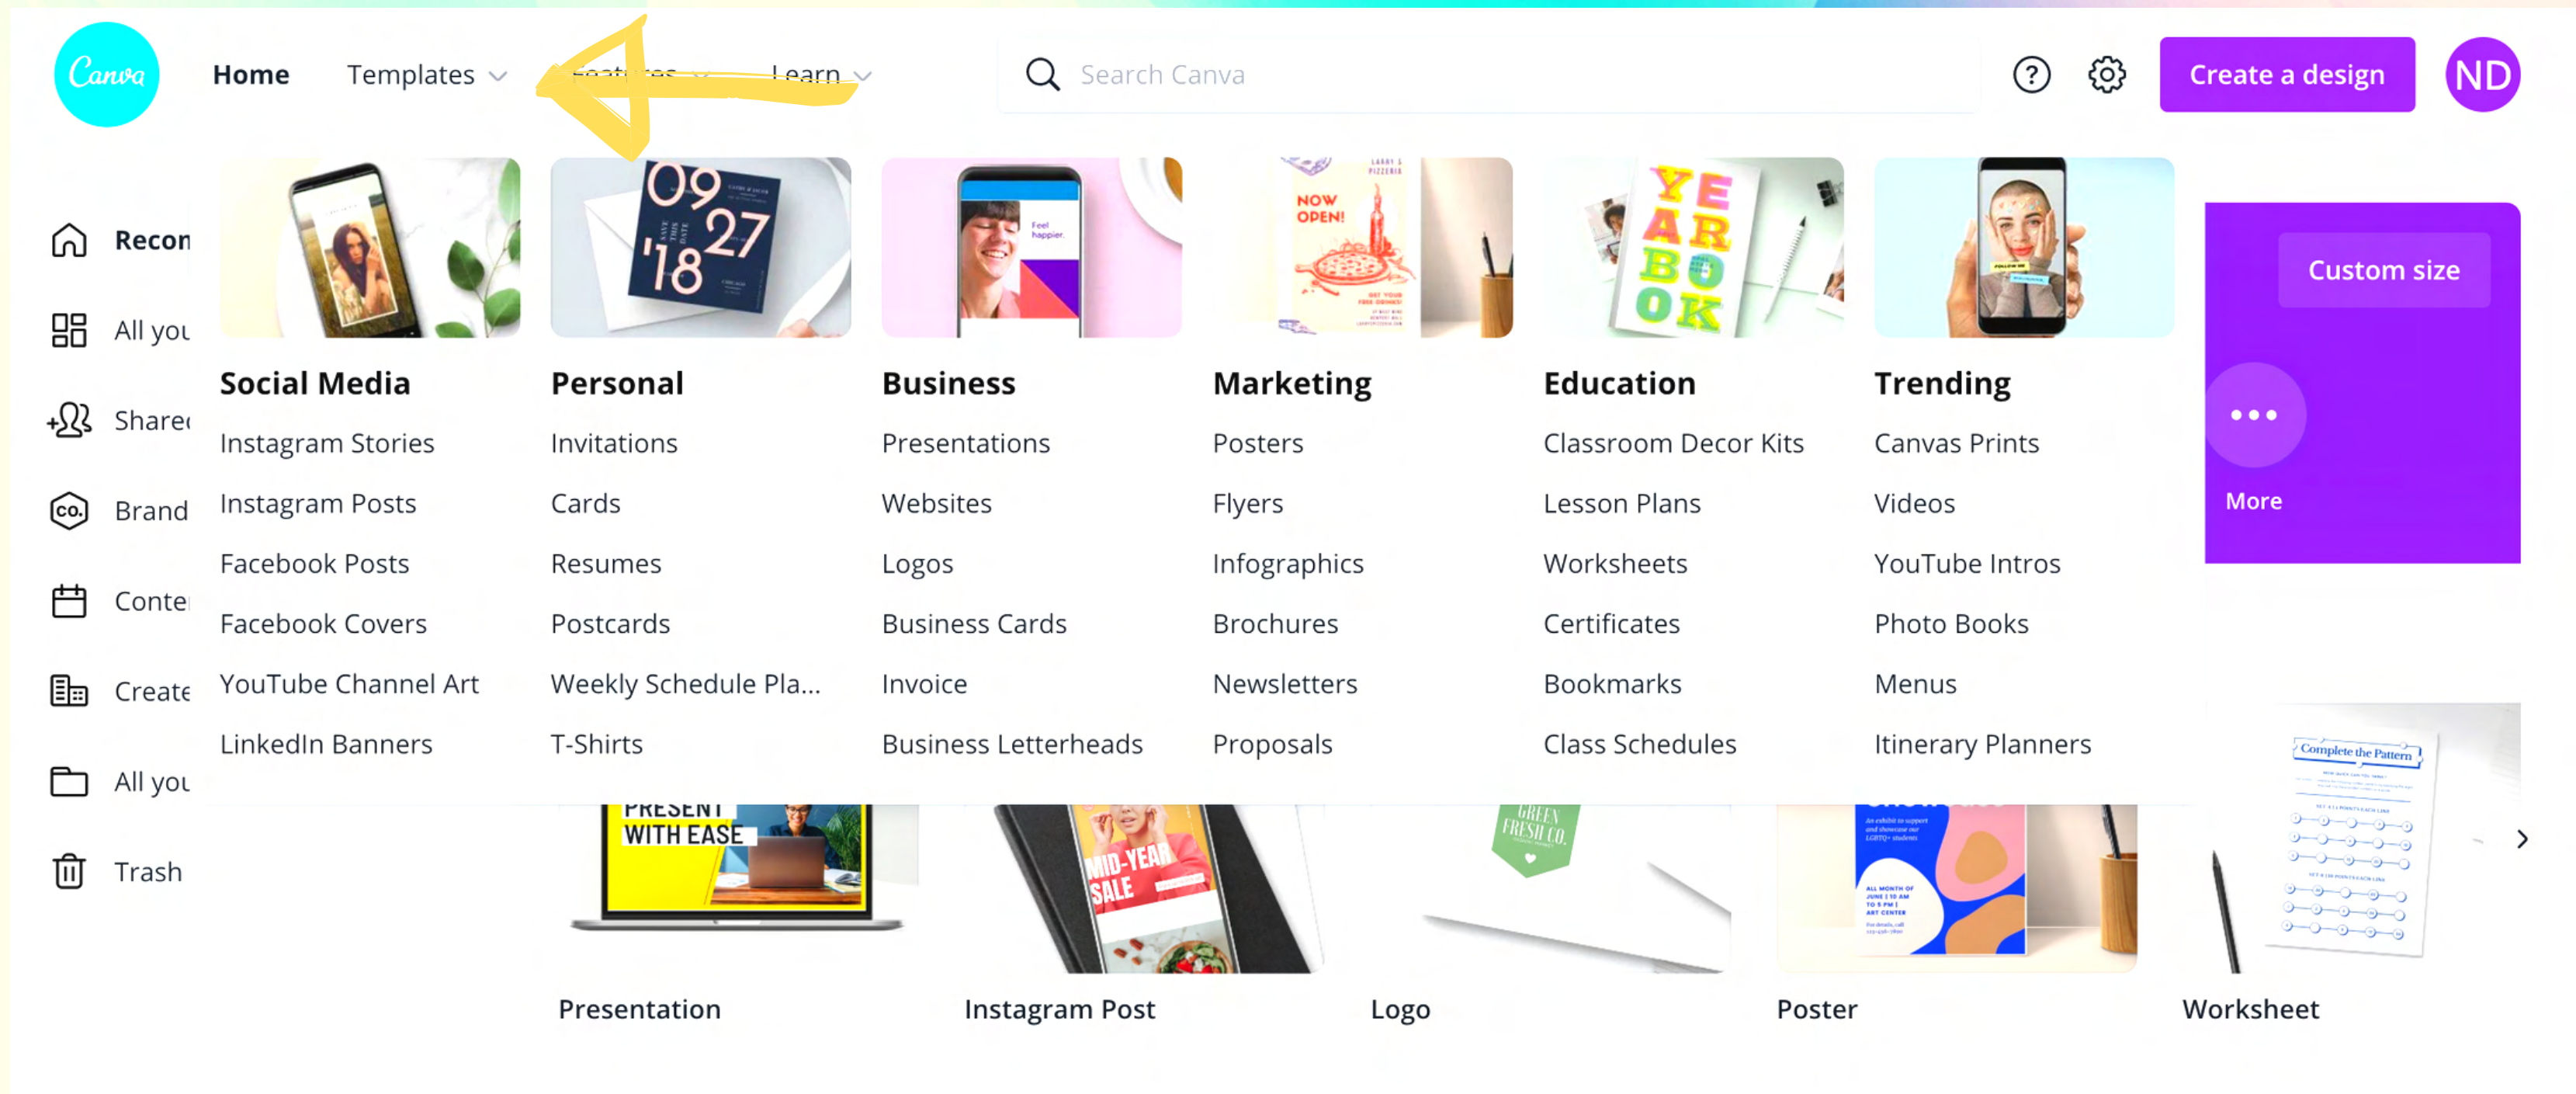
Canva

Home Templates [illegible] Learn

Search Canva

Create a design ND

Recen
All you
Share
Brand
Conte
Create
All you
Trash

Social Media
Instagram Stories
Instagram Posts
Facebook Posts
Facebook Covers
YouTube Channel Art
LinkedIn Banners

Personal
Invitations
Cards
Resumes
Postcards
Weekly Schedule Pla...
T-Shirts

Business
Presentations
Websites
Logos
Business Cards
Invoice
Business Letterheads

Marketing
Posters
Flyers
Infographics
Brochures
Newsletters
Proposals

Education
Classroom Decor Kits
Lesson Plans
Worksheets
Certificates
Bookmarks
Class Schedules

Trending
Canvas Prints
Videos
YouTube Intros
Photo Books
Menus
Itinerary Planners

Custom size
More

PRESENT WITH EASE
MID-YEAR SALE
GREEN FRESH CO.
Complete the Pattern

Presentation
Instagram Post
Logo
Poster
Worksheet